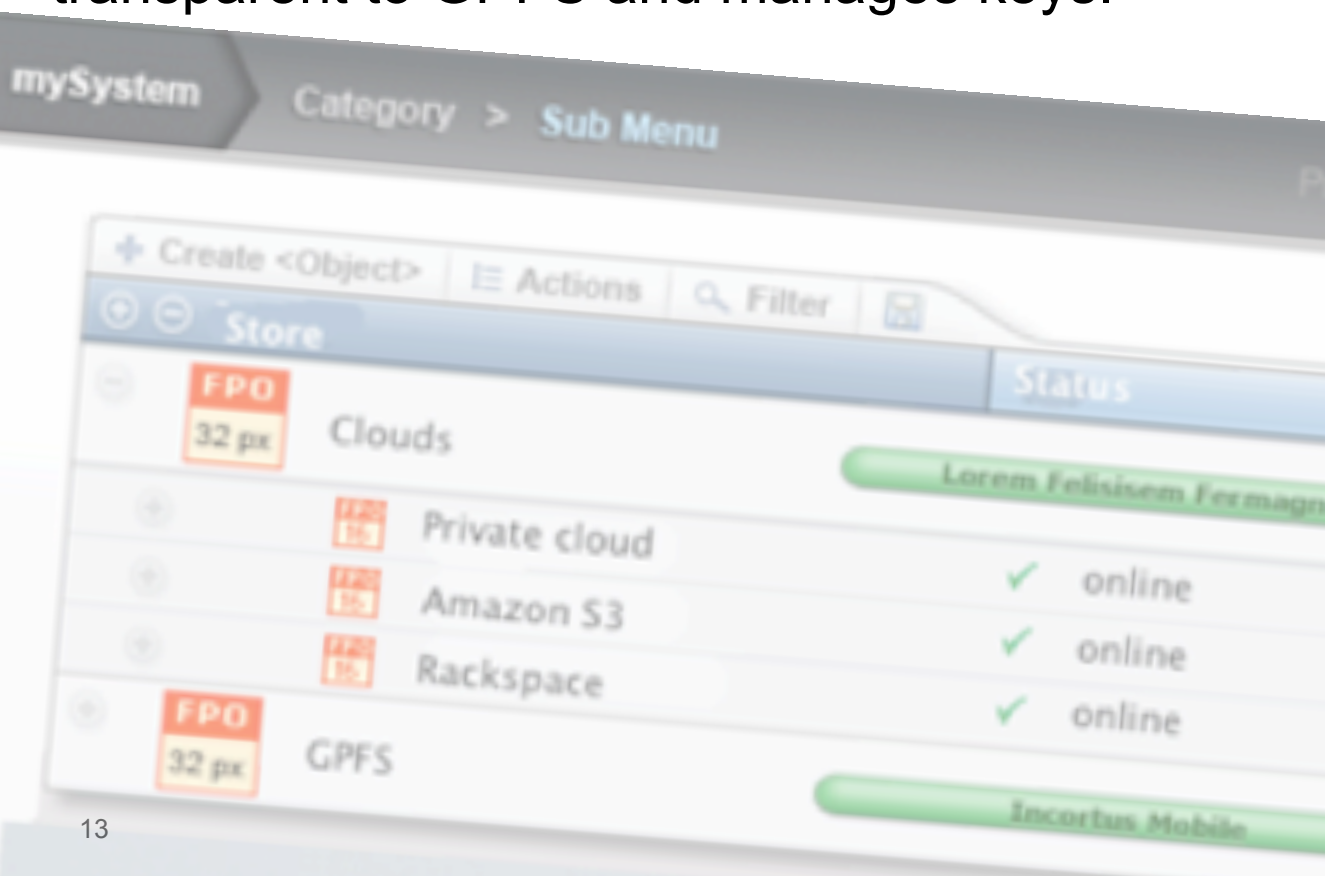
transparent to GPFS and manages keys.

mySystem
Category > Sub Menu

Create <Object>
Actions
Filter

Store
Status

FPO
32 px
Clouds
Lorem Felisisem Fermagn

Private cloud
online

Amazon S3
online

Rackspace
online

FPO
32 px
GPFS
Incortus Mobile

13